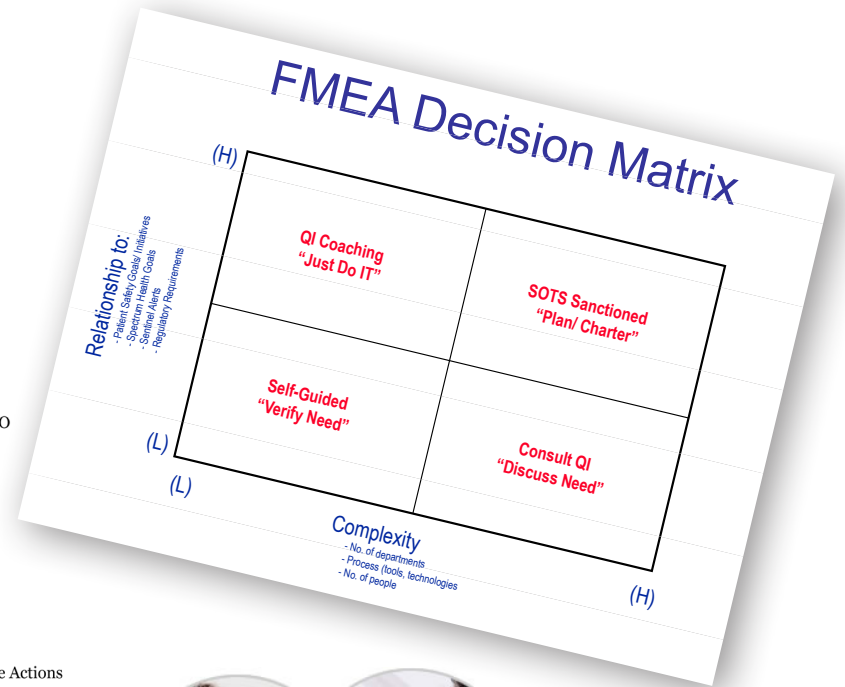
FMEA Decision Matrix

(H)

Relationship to:
- Patient Safety Goals/ Initiatives
- Spectrum Health Goals
- Sentinel Alerts
- Regulatory Requirements

QI Coaching
"Just Do IT"

SOTS Sanctioned
"Plan/ Charter"

Self-Guided
"Verify Need"

Consult QI
"Discuss Need"

(L)

(L)

Complexity
- No. of departments
- Process (tools, technologies
- No. of people

(H)

o

e Actions